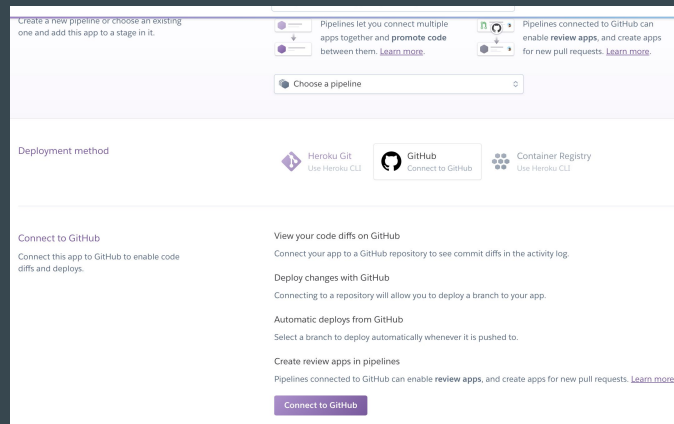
Create a new pipeline or choose an existing one and add this app to a stage in it.

Pipelines let you connect multiple apps together and promote code between them. Learn more.

Pipelines connected to GitHub can enable review apps, and create apps for new pull requests. Learn more.

Choose a pipeline

Deployment method

Heroku Git
Use Heroku CLI

GitHub
Connect to GitHub

Container Registry
Use Heroku CLI

Connect to GitHub

Connect this app to GitHub to enable code diffs and deploys.

View your code diffs on GitHub

Connect your app to a GitHub repository to see commit diffs in the activity log.

Deploy changes with GitHub

Connecting to a repository will allow you to deploy a branch to your app.

Automatic deploys from GitHub

Select a branch to deploy automatically whenever it is pushed to.

Create review apps in pipelines

Pipelines connected to GitHub can enable review apps, and create apps for new pull requests. Learn more

Connect to GitHub